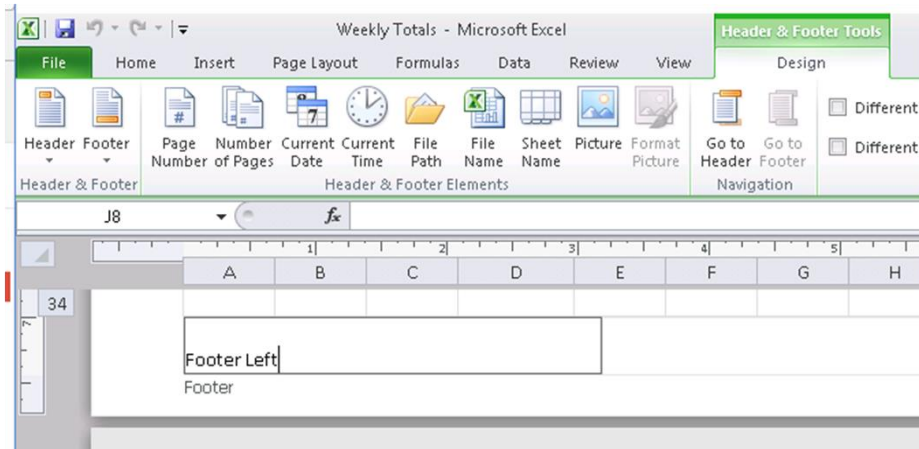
Weekly Totals - Microsoft Excel

Header & Footer Tools

File Home Insert Page Layout Formulas Data Review View Design

Header Footer

Page Number

Number of Pages

Current Date

Current Time

File Path

File Name

Sheet Name

Picture

Format Picture

Go to Header

Go to Footer

Different

Different

Header & Footer

Header & Footer Elements

Navigation

J8

$f_x$

1 2 3 4 5

A B C D E F G H

34

Footer Left

Footer